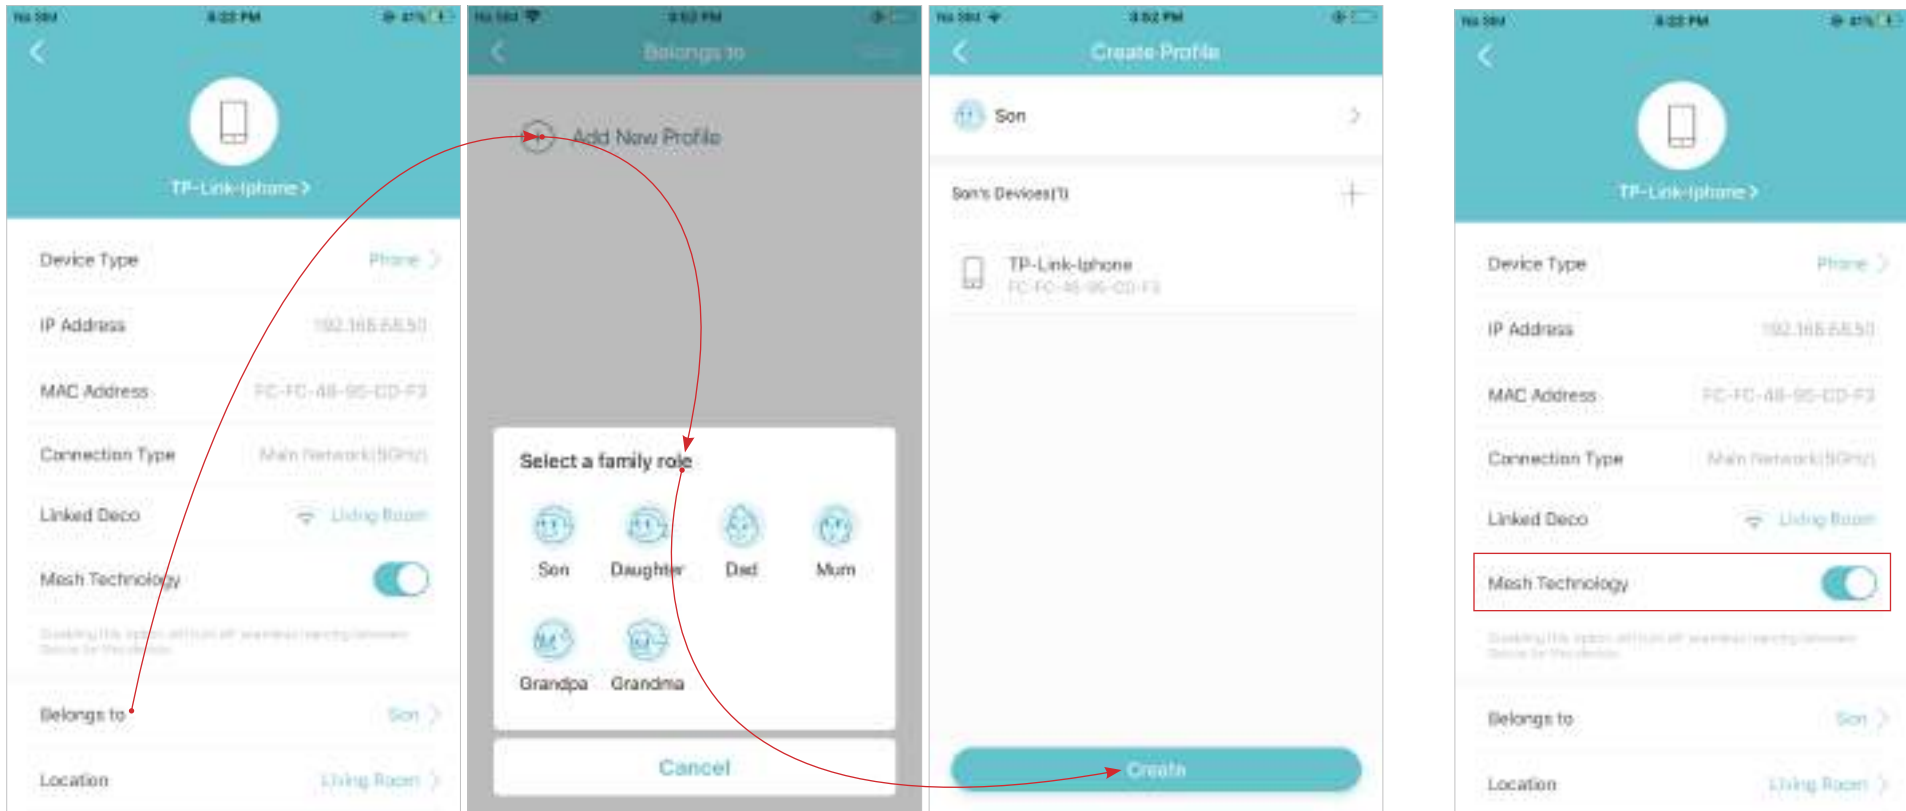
No SIM 4:22 PM 41%

TP-Link-Iphone >

Device Type Phone >

IP Address 192.168.68.50

MAC Address FC-FC-48-95-CD-F3

Connection Type Main Network(5GHz)

Linked Deco Living Room

Mesh Technology

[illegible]

Belongs to Son >

Location Living Room >

No SIM 3:52 PM

Belongs to

Add New Profile

Select a family role

Son Daughter Dad Mum

Grandpa Grandma

Cancel

No SIM 3:52 PM

Create Profile

Son >

Son's Devices(1) +

TP-Link-Iphone
FC-FC-48-95-CD-F3

Create

No SIM 4:22 PM 41%

TP-Link-Iphone >

Device Type Phone >

IP Address 192.168.68.50

MAC Address FC-FC-48-95-CD-F3

Connection Type Main Network(5GHz)

Linked Deco Living Room

Mesh Technology

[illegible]

Belongs to Son >

Location Living Room >